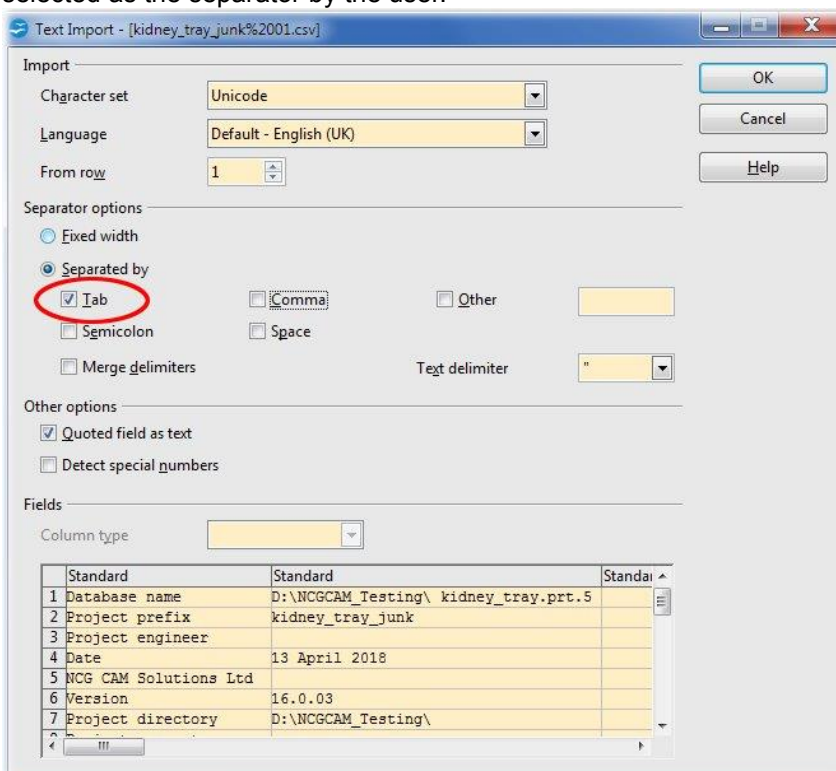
selected as the separator by the user.

Text Import - [kidney_tray_junk%2001.csv]

Import

Character set Unicode

Language Default - English (UK)

From row 1

OK

Cancel

Help

Separator options

Fixed width

Separated by

Tab

Comma

Other

Semicolon

Space

Merge delimiters

Text delimiter "

Other options

Quoted field as text

Detect special numbers

Fields

Column type

| | Standard | Standard | Standa |
|---|---|---|---|
| 1 | Database name | D:\NCGCAM_Testing\ kidney_tray.prt.5 | |
| 2 | Project prefix | kidney_tray_junk | |
| 3 | Project engineer | | |
| 4 | Date | 13 April 2018 | |
| 5 | NCG CAM Solutions Ltd | | |
| 6 | Version | 16.0.03 | |
| 7 | Project directory | D:\NCGCAM_Testing\ | |